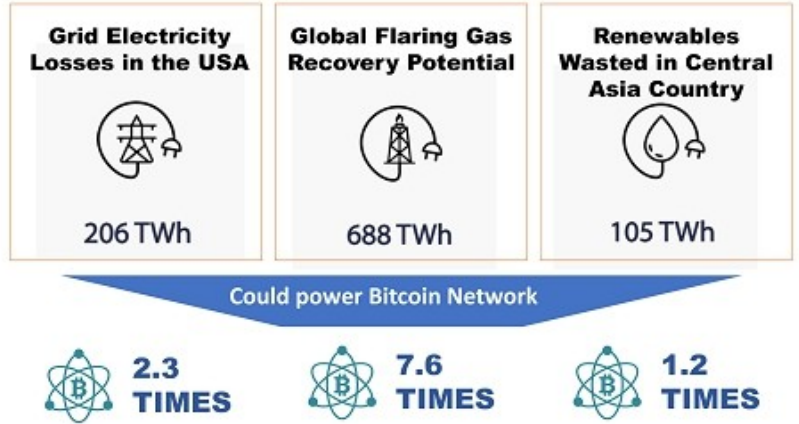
Grid Electricity Losses in the USA

206 TWh

Global Flaring Gas Recovery Potential

688 TWh

Renewables Wasted in Central Asia Country

105 TWh

Could power Bitcoin Network

2.3 TIMES

7.6 TIMES

1.2 TIMES